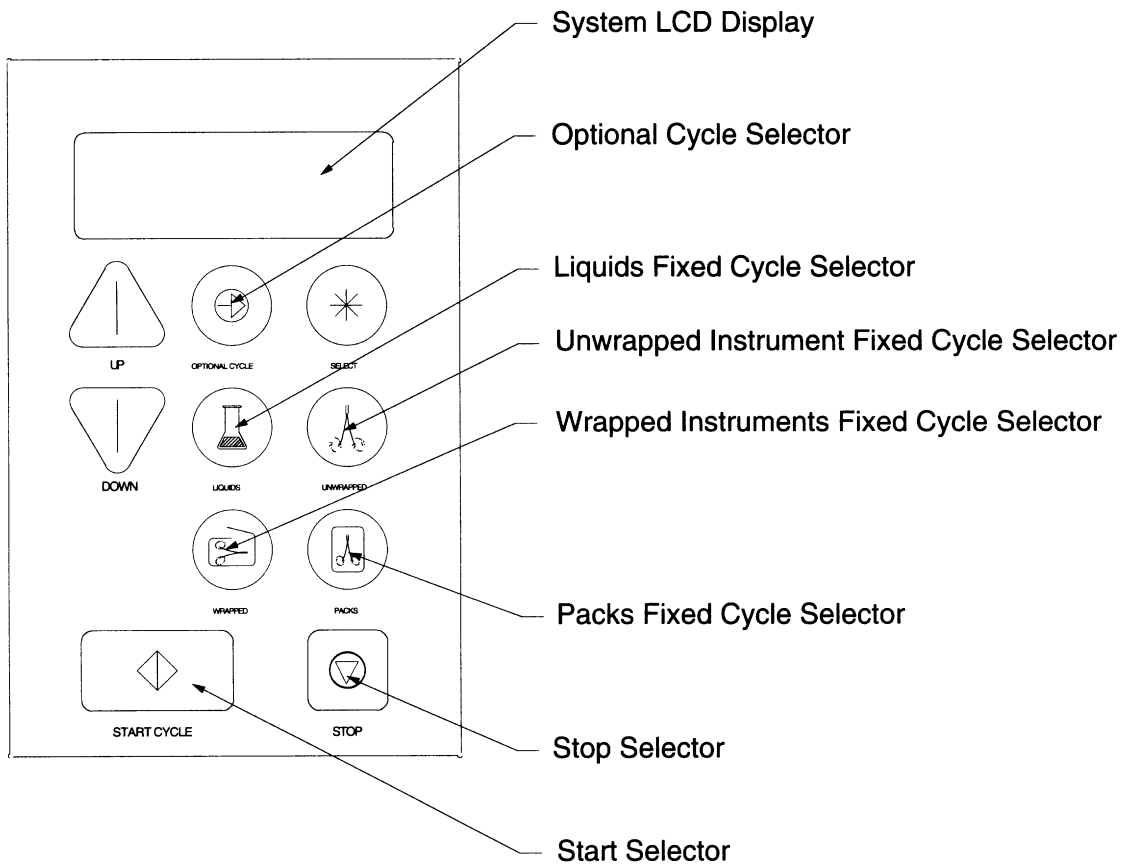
System LCD Display

Optional Cycle Selector

Liquids Fixed Cycle Selector

Unwrapped Instrument Fixed Cycle Selector

Wrapped Instruments Fixed Cycle Selector

UP

OPTIONAL CYCLE

SELECT

DOWN

LIQUIDS

UNWRAPPED

WRAPPED

PACKS

Packs Fixed Cycle Selector

START CYCLE

STOP

Stop Selector

Start Selector